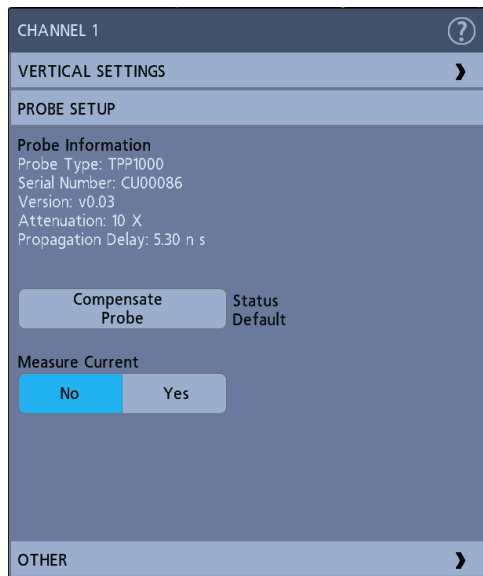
CHANNEL 1

?

VERTICAL SETTINGS

PROBE SETUP

Probe Information
Probe Type: TPP1000
Serial Number: CU00086
Version: v0.03
Attenuation: 10 X
Propagation Delay: 5.30 n s

Compensate Probe

Status
Default

Measure Current

No

Yes

OTHER